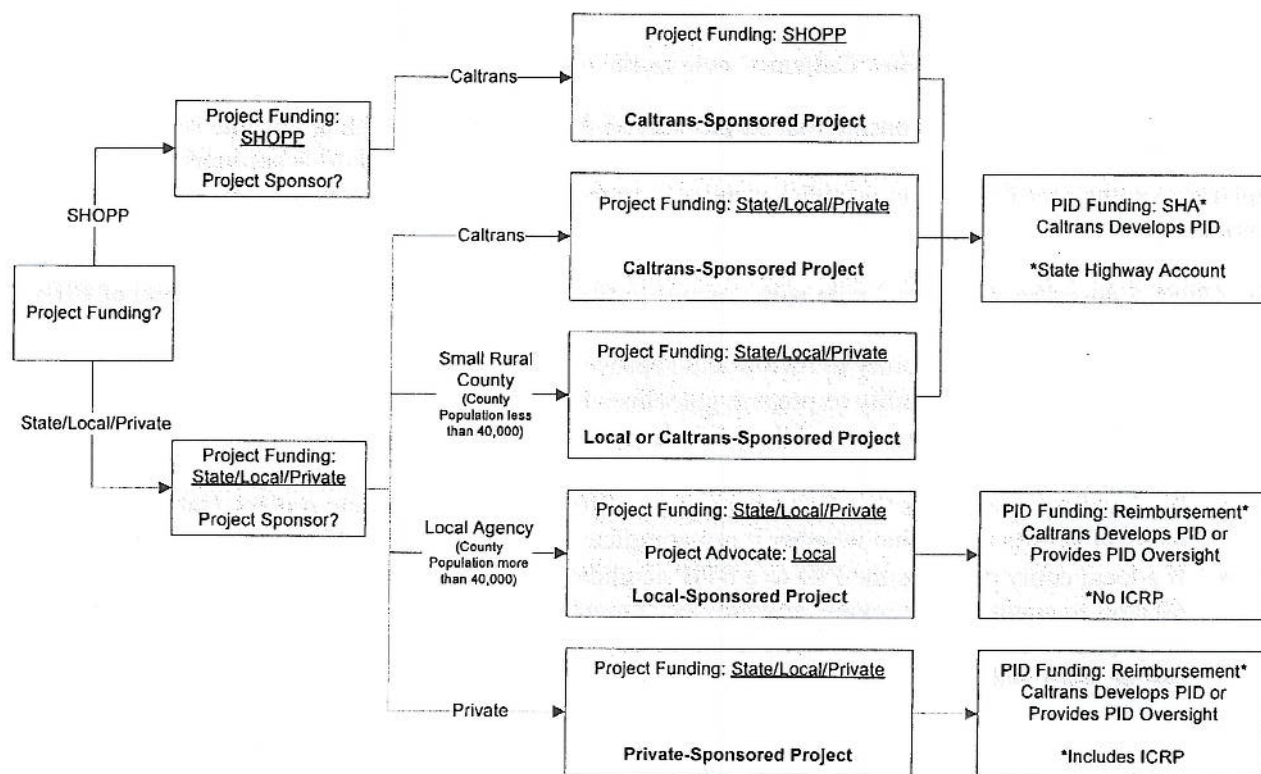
Project Funding?

SHOPP

State/Local/Private

Project Funding: SHOPP
Project Sponsor?

Caltrans

Project Funding: SHOPP

Caltrans-Sponsored Project

Project Funding: State/Local/Private
Project Sponsor?

Caltrans

Project Funding: State/Local/Private

Caltrans-Sponsored Project

PID Funding: SHA*
Caltrans Develops PID

*State Highway Account

Small Rural County
(County Population less than 40,000)

Project Funding: State/Local/Private

Local or Caltrans-Sponsored Project

Local Agency
(County Population more than 40,000)

Project Funding: State/Local/Private
Project Advocate: Local
Local-Sponsored Project

PID Funding: Reimbursement*
Caltrans Develops PID or Provides PID Oversight

*No ICRP

Private

Project Funding: State/Local/Private

Private-Sponsored Project

PID Funding: Reimbursement*
Caltrans Develops PID or Provides PID Oversight

*Includes ICRP